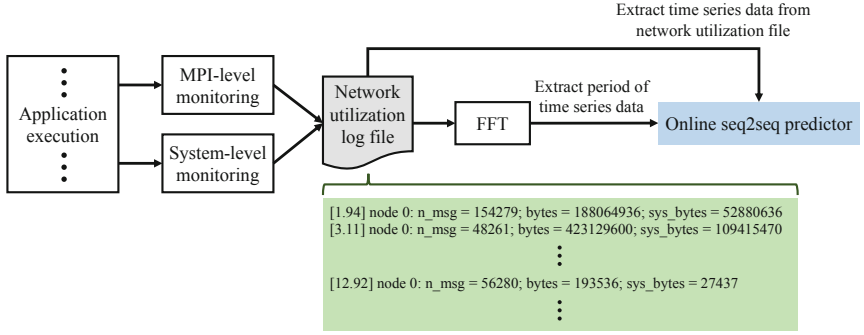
Extract time series data from network utilization file

Application execution

MPI-level monitoring

System-level monitoring

Network utilization log file

Extract period of time series data

FFT

Online seq2seq predictor

[1.94] node 0: n_msg = 154279; bytes = 188064936; sys_bytes = 52880636
[3.11] node 0: n_msg = 48261; bytes = 423129600; sys_bytes = 109415470

[12.92] node 0: n_msg = 56280; bytes = 193536; sys_bytes = 27437